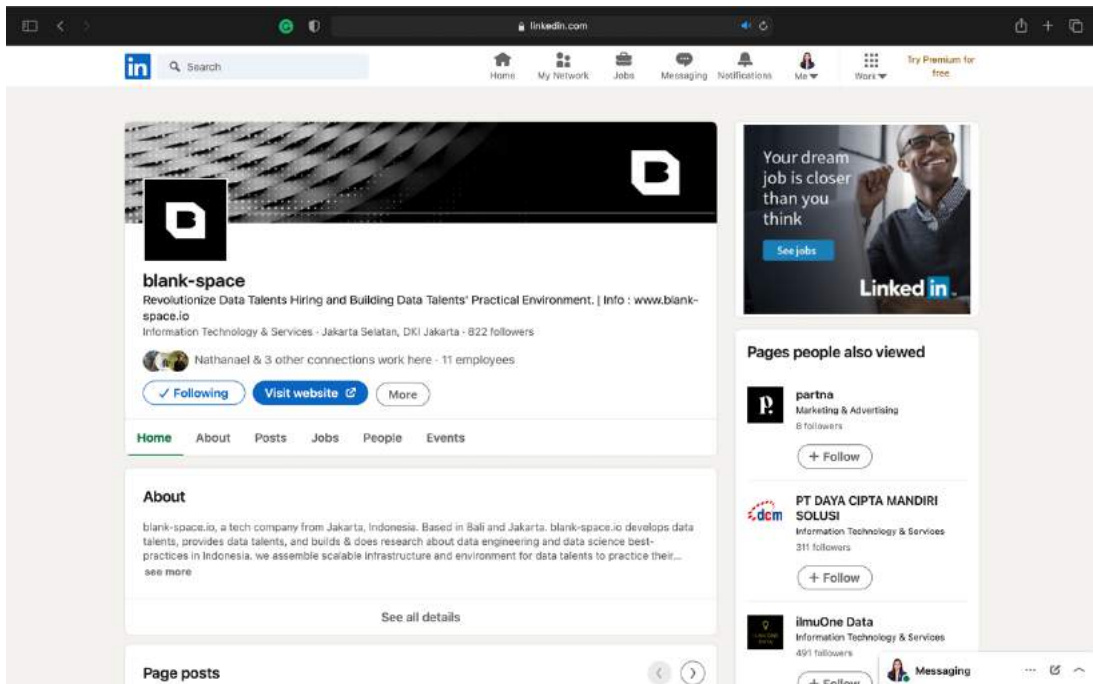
linkedin.com

in Search

Home My Network Jobs Messaging Notifications Me Work Try Premium for free

blank-space

Revolutionize Data Talents Hiring and Building Data Talents' Practical Environment. | Info : www.blank-space.io

Information Technology & Services · Jakarta Selatan, DKI Jakarta · 822 followers

Nathanael & 3 other connections work here · 11 employees

✓ Following Visit website More

Home About Posts Jobs People Events

About

blank-space.io, a tech company from Jakarta, Indonesia. Based in Bali and Jakarta. blank-space.io develops data talents, provides data talents, and builds & does research about data engineering and data science best-practices in Indonesia. we assemble scalable infrastructure and environment for data talents to practice their...

see more

See all details

Page posts

Your dream job is closer than you think

See jobs

Linked in

Pages people also viewed

partna
Marketing & Advertising
8 followers
+ Follow

PT DAYA CIPTA MANDIRI SOLUSI
Information Technology & Services
311 followers
+ Follow

ilmuOne Data
Information Technology & Services
491 followers
+ Follow

Messaging